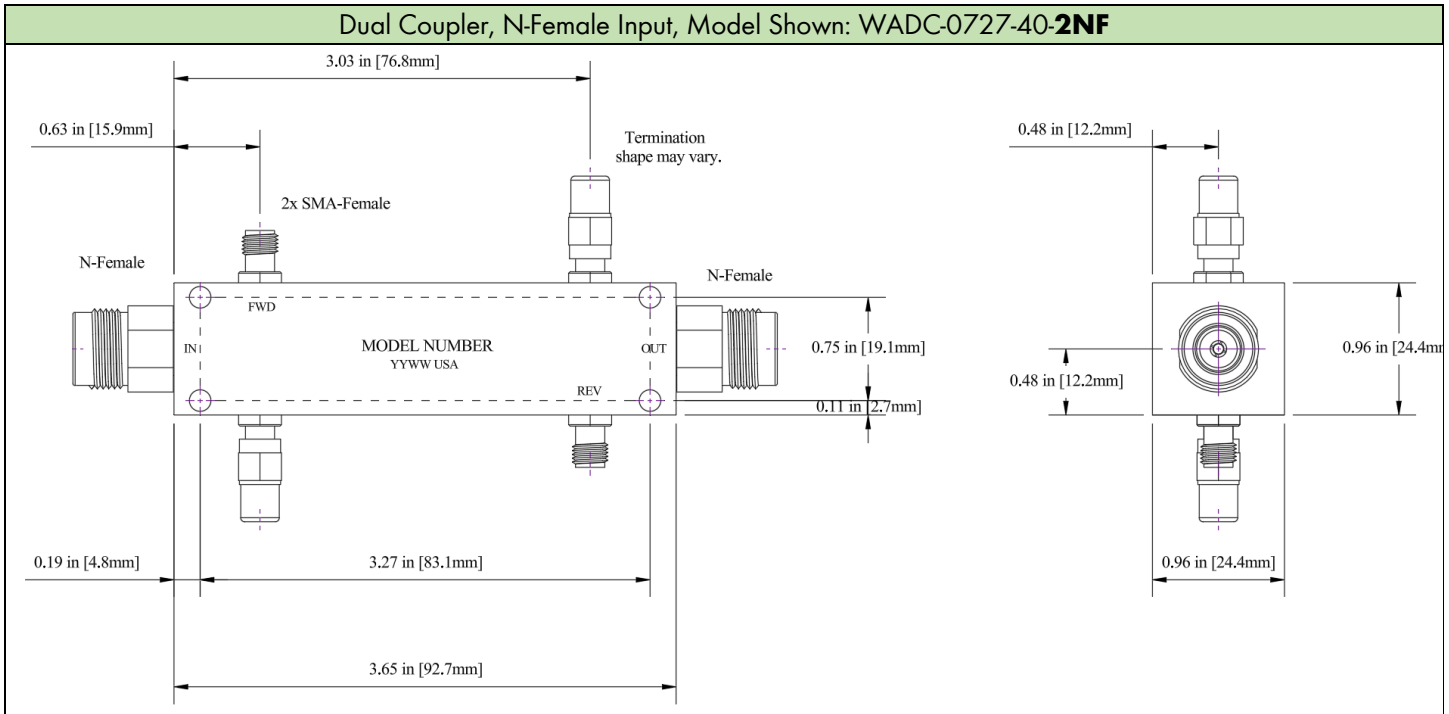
Dual Coupler, N-Female Input, Model Shown: WADC-0727-40-**2NF**

3.03 in [76.8mm]

0.63 in [15.9mm]

Termination shape may vary.

2x SMA-Female

N-Female

N-Female

FWD

IN

MODEL NUMBER
YYWW USA

OUT

REV

0.75 in [19.1mm]

0.11 in [2.7mm]

0.48 in [12.2mm]

0.96 in [24.4m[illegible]

0.48 in [12.2mm]

0.19 in [4.8mm]

3.27 in [83.1mm]

0.96 in [24.4mm]

3.65 in [92.7mm]